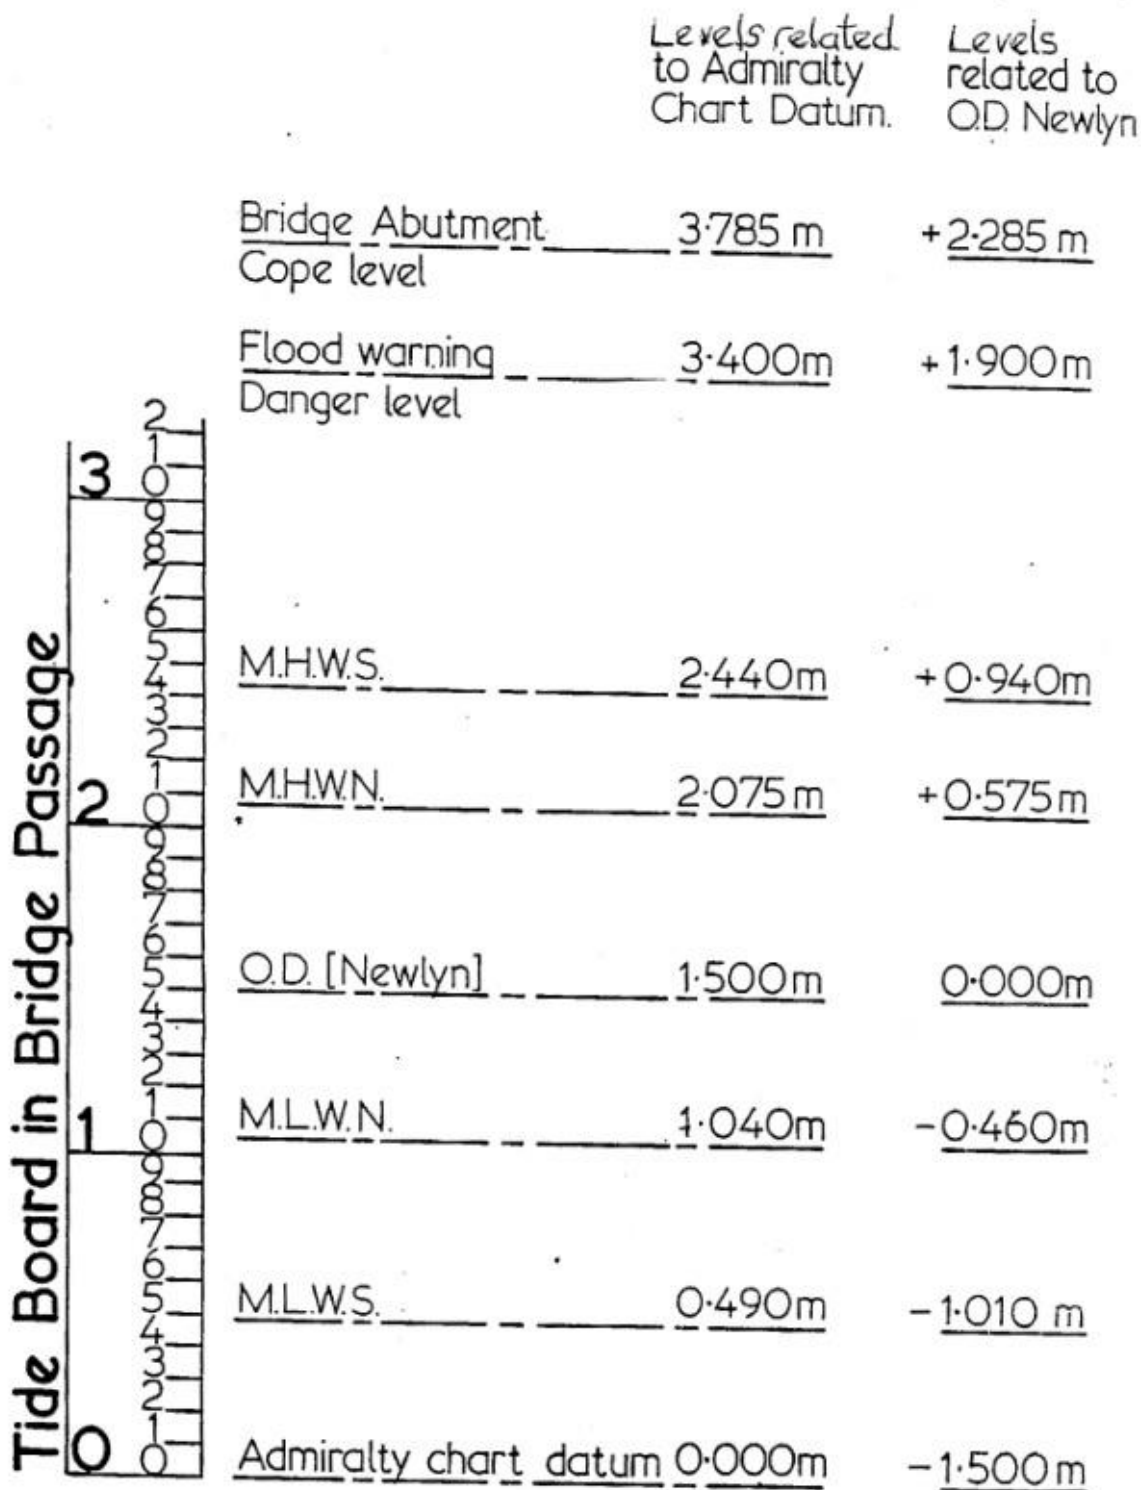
Levels related to Admiralty Chart Datum.

Levels related to O.D. Newlyn

| | Levels related to Admiralty Chart Datum. | Levels related to O.D. Newlyn |
|---|---|---|
| Bridge Abutment Cope level | 3·785 m | +2·285 m |
| Flood warning Danger level | 3·400m | +1·900m |
| M.H.W.S. | 2·440m | +0·940m |
| M.H.W.N. | 2·075m | +0·575m |
| O.D. [Newlyn] | 1·500m | 0·000m |
| M.L.W.N. | 1·040m | −0·460m |
| M.L.W.S. | 0·490m | −1·010 m |
| Admiralty chart datum | 0·000m | −1·500m |

Tide Board in Bridge Passage

3 2 1 0 9 8 7 6 5 4 3 2 1 0 9 8 7 6 5 4 3 2 1 0 9 8 7 6 5 4 3 2 1 0

3 2 1 0